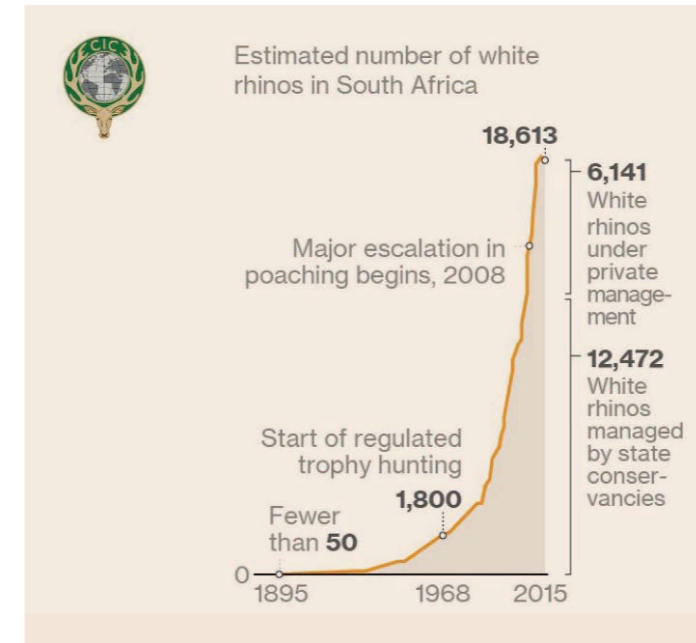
CIC

Estimated number of white rhinos in South Africa

18,613

Major escalation in poaching begins, 2008

Start of regulated trophy hunting

1,800

Fewer than 50

0

1895

1968

2015

6,141
White rhinos under private management

12,472
White rhinos managed by state conservancies